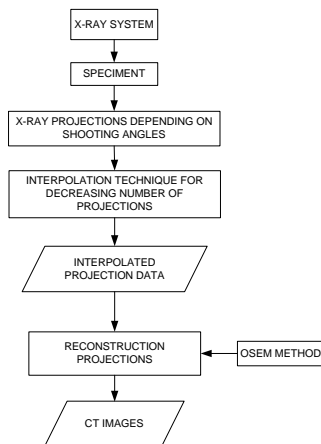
X-RAY SYSTEM

SPECIMENT

X-RAY PROJECTIONS DEPENDING ON SHOOTING ANGLES

INTERPOLATION TECHNIQUE FOR DECREASING NUMBER OF PROJECTIONS

INTERPOLATED PROJECTION DATA

RECONSTRUCTION PROJECTIONS

OSEM METHOD

CT IMAGES